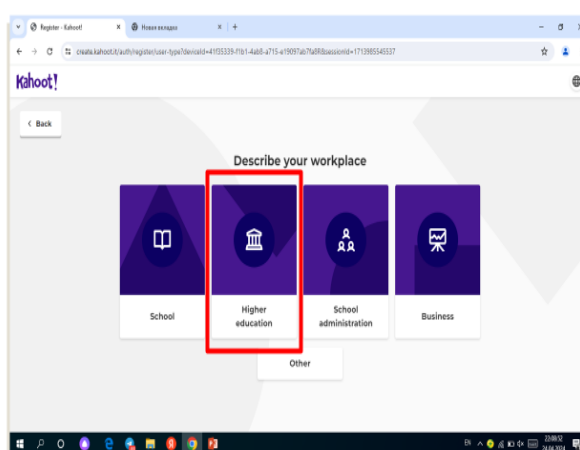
Register - Kahoot!
Новая вкладка
create.kahoot.it/auth/register/user-type?deviceId=41f35339-f1b1-4ab8-a715-e19097ab7fa5R&sessionId=1713985545537

Kahoot!

< Back

Describe your workplace

School

Higher education

School administration

Business

Other

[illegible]